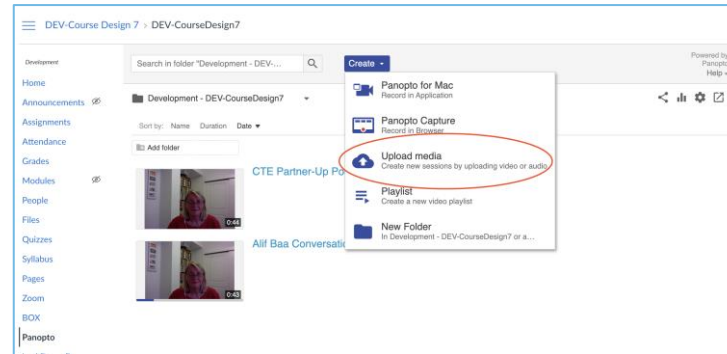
DEV-Course Design 7 > DEV-CourseDesign7

Development

Home
Announcements
Assignments
Attendance
Grades
Modules
People
Files
Quizzes
Syllabus
Pages
Zoom
BOX
Panopto

Search in folder "Development - DEV-...

Create

Powered by Panopto Help

Development - DEV-CourseDesign7

Sort by: Name Duration Date

Add folder

CTE Partner-Up Po

0:44

Alif Baa Conversatio

0:43

Panopto for Mac
Record in Application

Panopto Capture
Record in Browser

Upload media
Create new sessions by uploading video or audio

Playlist
Create a new video playlist

New Folder
In Development - DEV-CourseDesign7 or a...